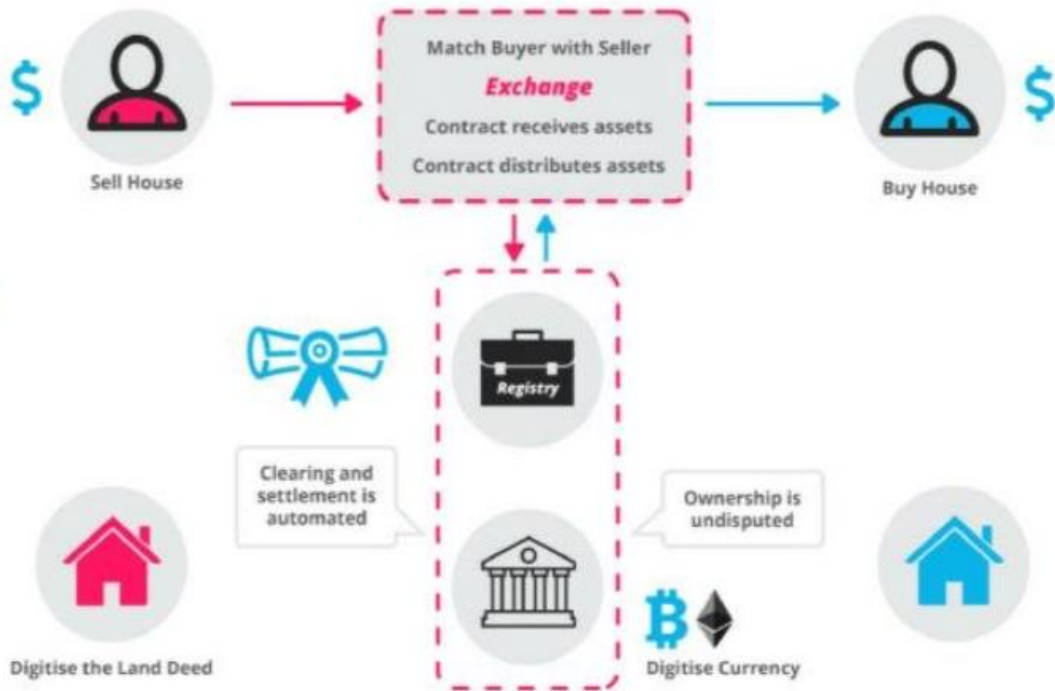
$

Sell House

Match Buyer with Seller

Exchange

Contract receives assets

Contract distributes assets

$

Buy House

Registry

Clearing and settlement is automated

Ownership is undisputed

Digitise the Land Deed

Digitise Currency